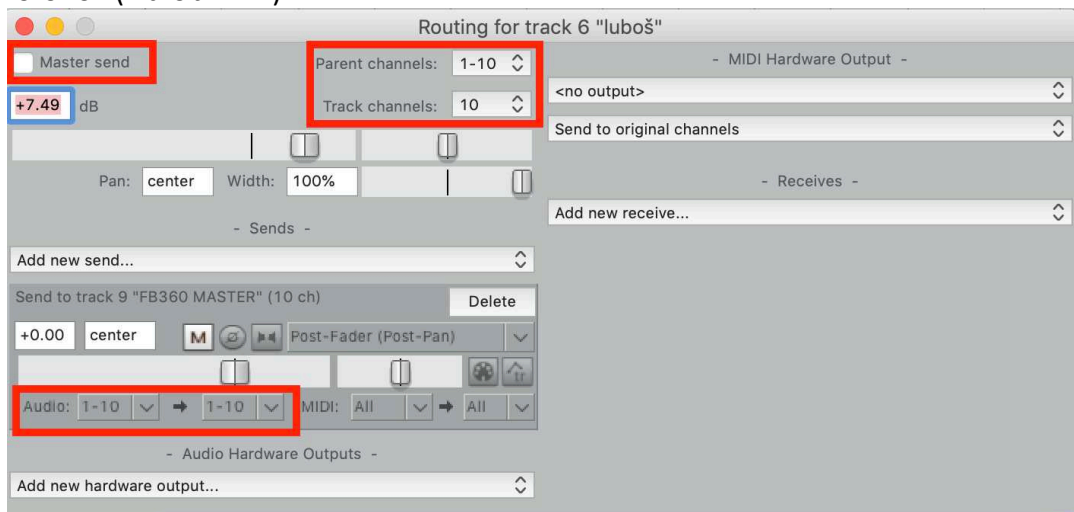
Routing for track 6 "luboš"

Master send

+7.49 dB

Parent channels: 1-10

Track channels: 10

Pan: center Width: 100%

- Sends -

Add new send...

Send to track 9 "FB360 MASTER" (10 ch) Delete

+0.00 center M Post-Fader (Post-Pan)

Audio: 1-10 → 1-10 MIDI: All → All

- Audio Hardware Outputs -

Add new hardware output...

- MIDI Hardware Output -

<no output>

Send to original channels

- Receives -

Add new receive...